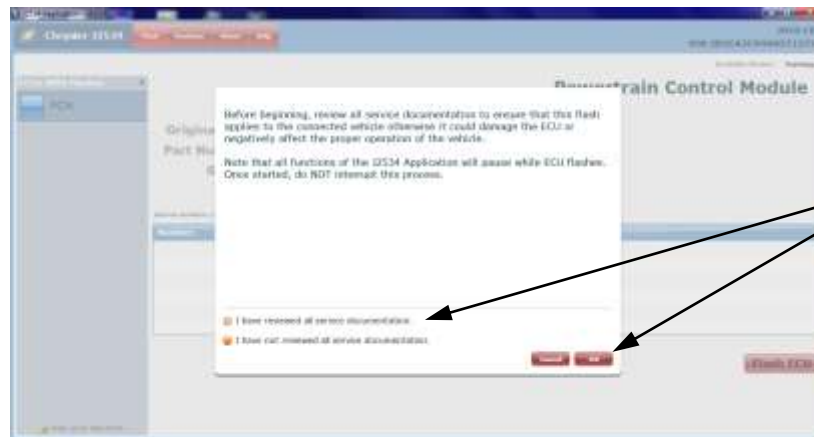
Chrysler J2534

Powertrain Control Module

PCM

Original
Part Nu

Before beginning, review all service documentation to ensure that this flash applies to the connected vehicle otherwise it could damage the ECU or negatively affect the proper operation of the vehicle.

Note that all functions of the J2534 Application will pause while ECU flashes. Once started, do NOT interrupt this process.

I have reviewed all service documentation.

I have not reviewed all service documentation.

Cancel

OK

Flash ECU